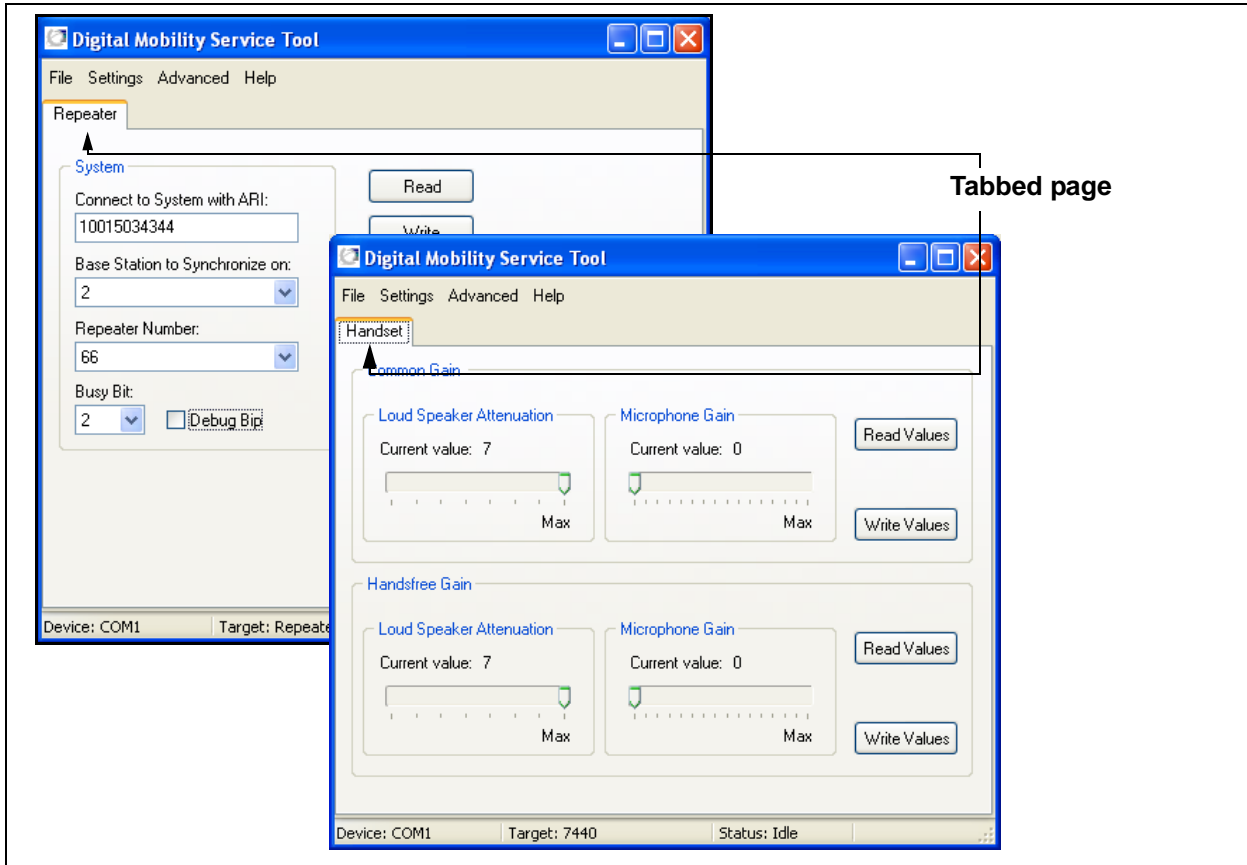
Digital Mobility Service Tool

File Settings Advanced Help

Repeater

System

Connect to System with ARI:

10015034344

Base Station to Synchronize on:

2

Repeater Number:

66

Busy Bit:

2

Debug Bip

Read

Write

Device: COM1

Target: Repeate

Tabbed page

Digital Mobility Service Tool

File Settings Advanced Help

Handset

Common Gain

Loud Speaker Attenuation

Current value: 7

Max

Microphone Gain

Current value: 0

Max

Read Values

Write Values

Handsfree Gain

Loud Speaker Attenuation

Current value: 7

Max

Microphone Gain

Current value: 0

Max

Read Values

Write Values

Device: COM1

Target: 7440

Status: Idle